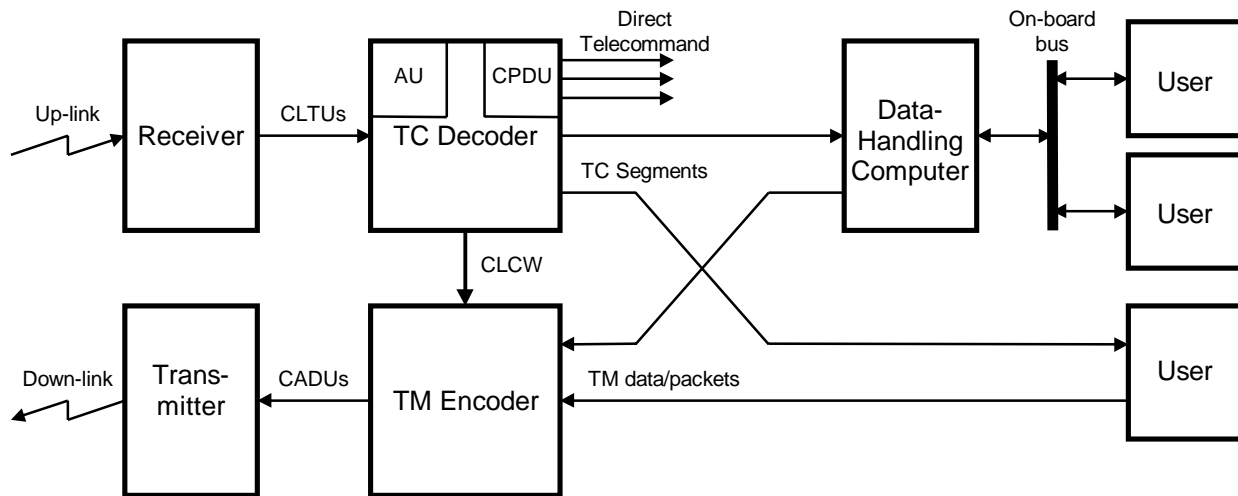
Up-link

Receiver

CLTUs

AU

CPDU

TC Decoder

Direct Telecommand

TC Segments

Data-Handling Computer

On-board bus

User

User

CLCW

Down-link

Trans-mitter

CADUs

TM Encoder

TM data/packets

User